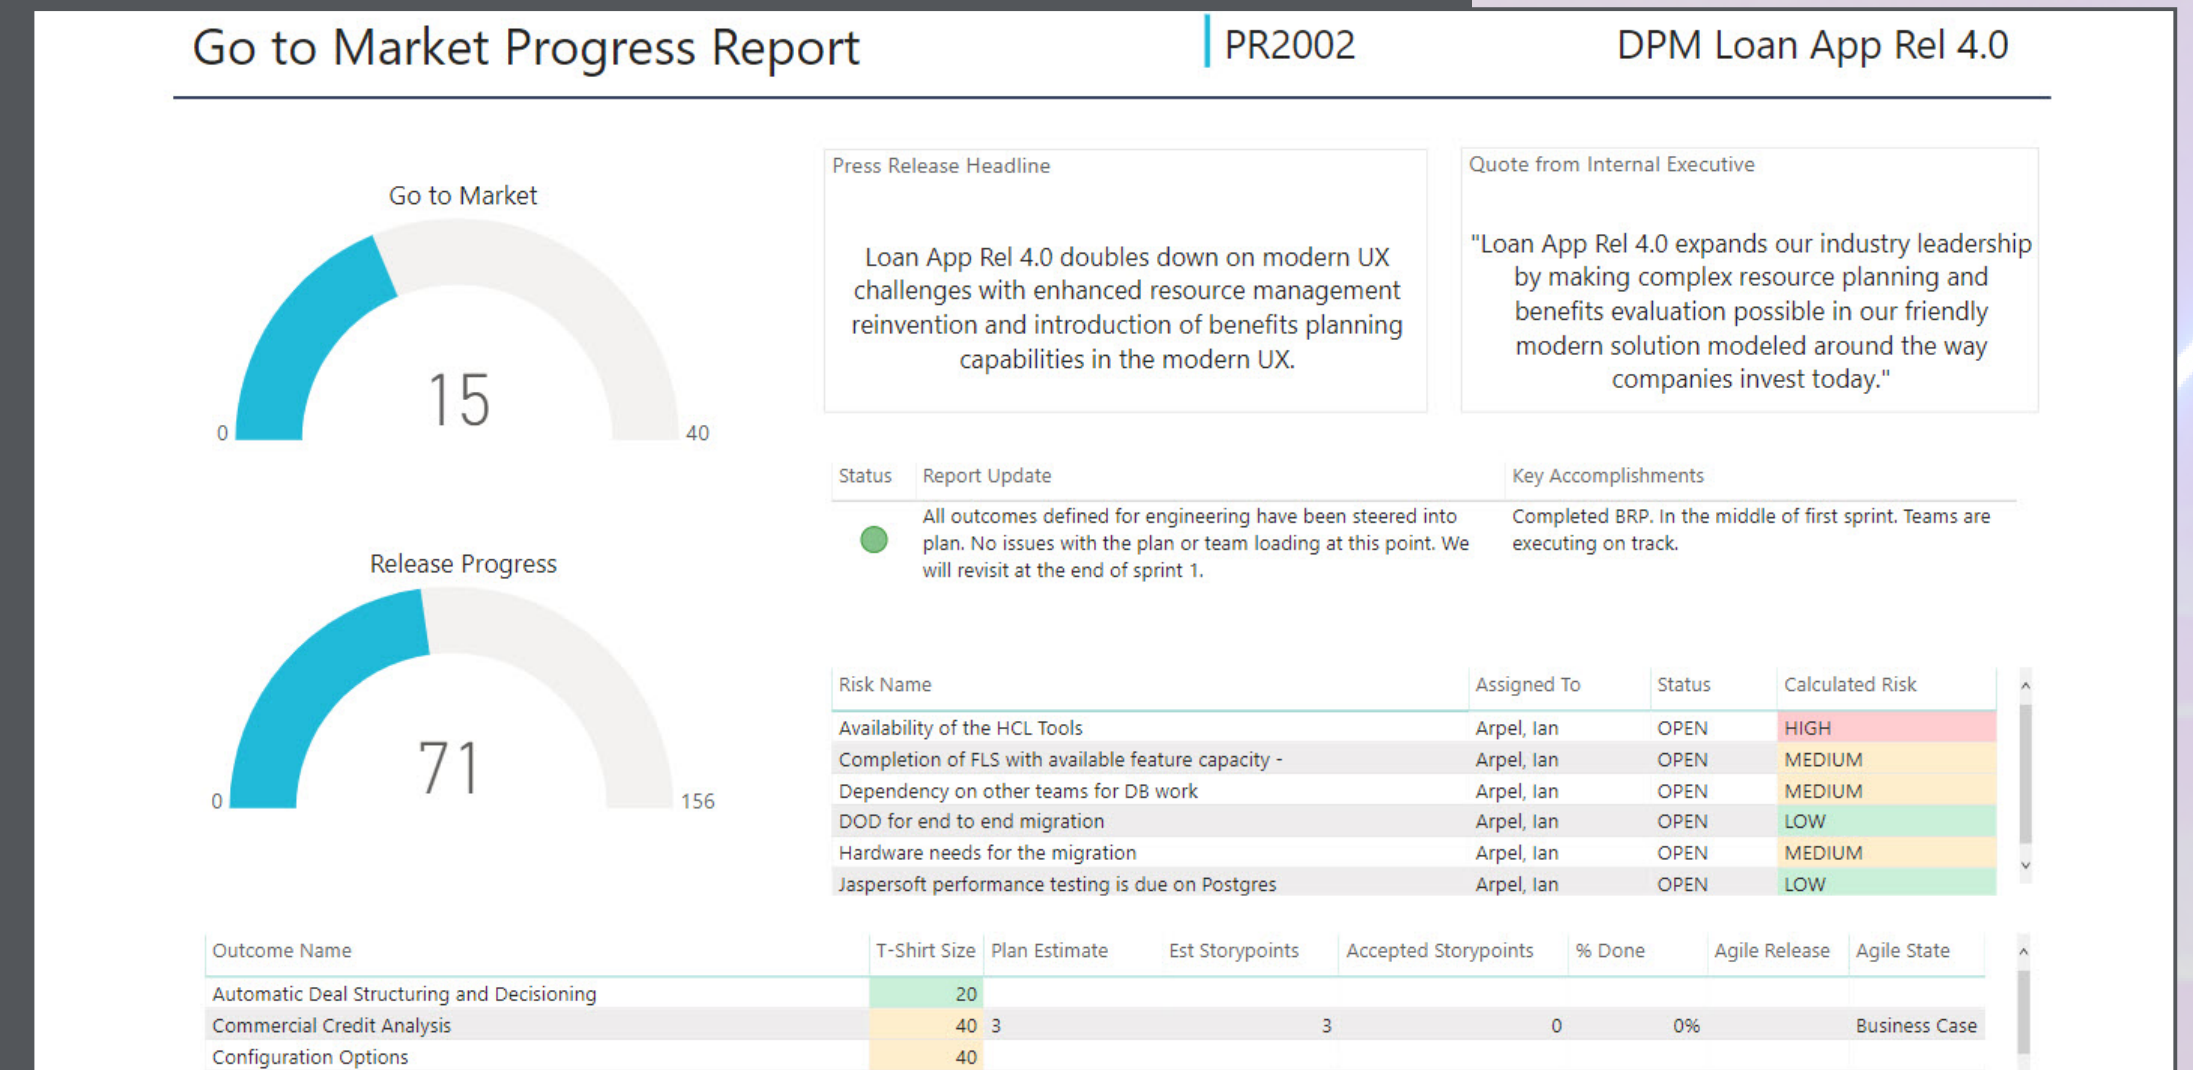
Go to Market Progress Report | PR2002 DPM Loan App Rel 4.0

Go to Market

0 15 40

Release Progress

0 71 156

Press Release Headline

Loan App Rel 4.0 doubles down on modern UX challenges with enhanced resource management reinvention and introduction of benefits planning capabilities in the modern UX.

Quote from Internal Executive

"Loan App Rel 4.0 expands our industry leadership by making complex resource planning and benefits evaluation possible in our friendly modern solution modeled around the way companies invest today."

| Status | Report Update | Key Accomplishments |
|---|---|---|
| | All outcomes defined for engineering have been steered into plan. No issues with the plan or team loading at this point. We will revisit at the end of sprint 1. | Completed BRP. In the middle of first sprint. Teams are executing on track. |

| Risk Name | Assigned To | Status | Calculated Risk |
|---|---|---|---|
| Availability of the HCL Tools | Arpel, Ian | OPEN | HIGH |
| Completion of FLS with available feature capacity - | Arpel, Ian | OPEN | MEDIUM |
| Dependency on other teams for DB work | Arpel, Ian | OPEN | MEDIUM |
| DOD for end to end migration | Arpel, Ian | OPEN | LOW |
| Hardware needs for the migration | Arpel, Ian | OPEN | MEDIUM |
| Jaspersoft performance testing is due on Postgres | Arpel, Ian | OPEN | LOW |

| Outcome Name | T-Shirt Size | Plan Estimate | Est Storypoints | Accepted Storypoints | % Done | Agile Release | Agile State |
|---|---|---|---|---|---|---|---|
| Automatic Deal Structuring and Decisioning | 20 | | | | | | |
| Commercial Credit Analysis | 40 | 3 | 3 | 0 | 0% | | Business Case |
| Configuration Options | 40 | | | | | | |